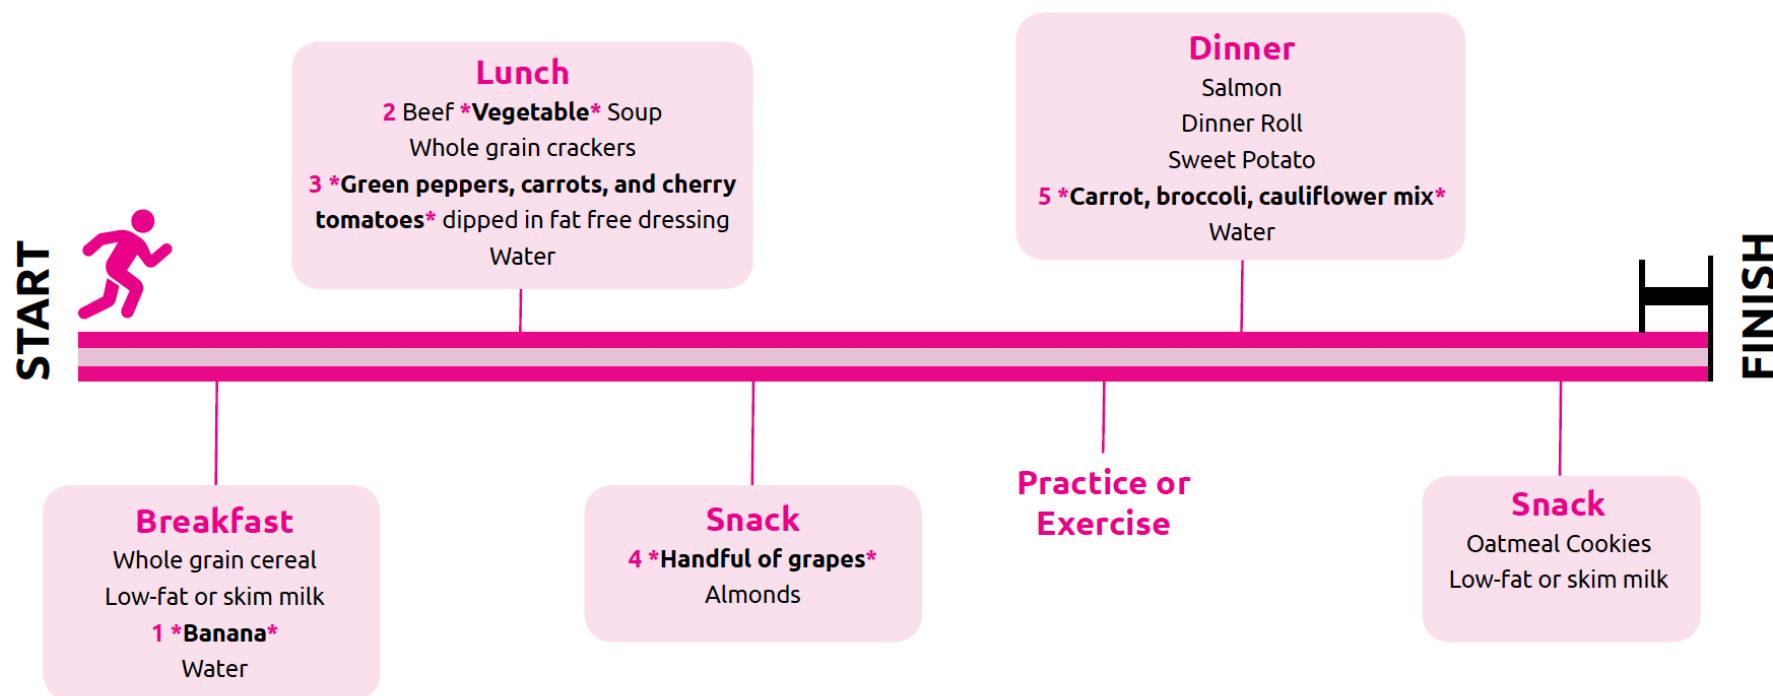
START

Lunch
2 Beef *Vegetable* Soup
Whole grain crackers
3 *Green peppers, carrots, and cherry tomatoes* dipped in fat free dressing
Water

Dinner
Salmon
Dinner Roll
Sweet Potato
5 *Carrot, broccoli, cauliflower mix*
Water

FINISH

Breakfast
Whole grain cereal
Low-fat or skim milk
1 *Banana*
Water

Snack
4 *Handful of grapes*
Almonds

Practice or Exercise

Snack
Oatmeal Cookies
Low-fat or skim milk